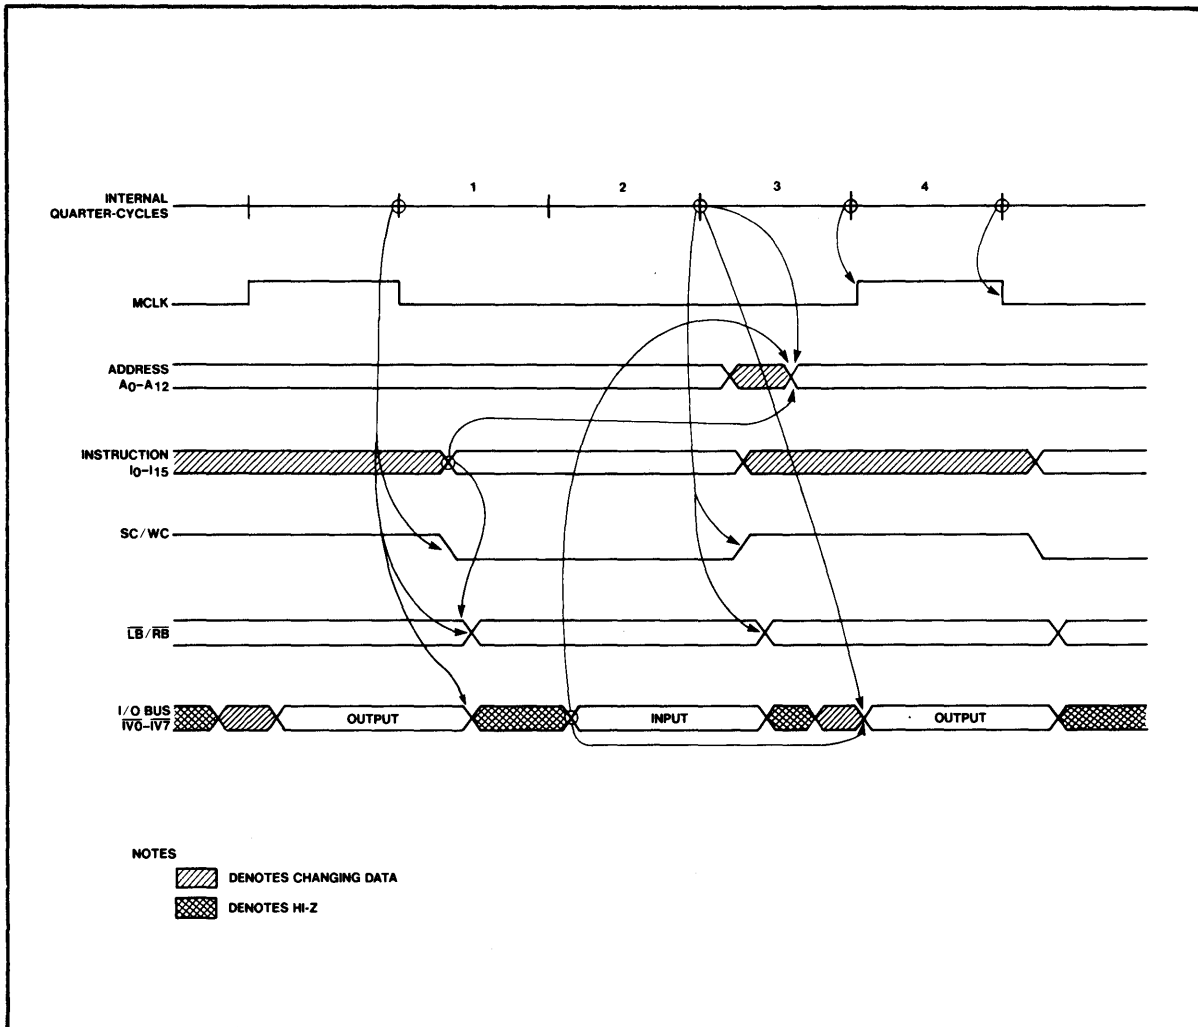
INTERNAL QUARTER-CYCLES

1

2

3

4

MCLK

ADDRESS $A_0$–$A_{12}$

INSTRUCTION $I_0$–$I_{15}$

SC/WC

$\overline{LB}/\overline{RB}$

I/O BUS $\overline{IV0}$–$\overline{IV7}$

OUTPUT

INPUT

OUTPUT

NOTES

DENOTES CHANGING DATA

DENOTES HI-Z